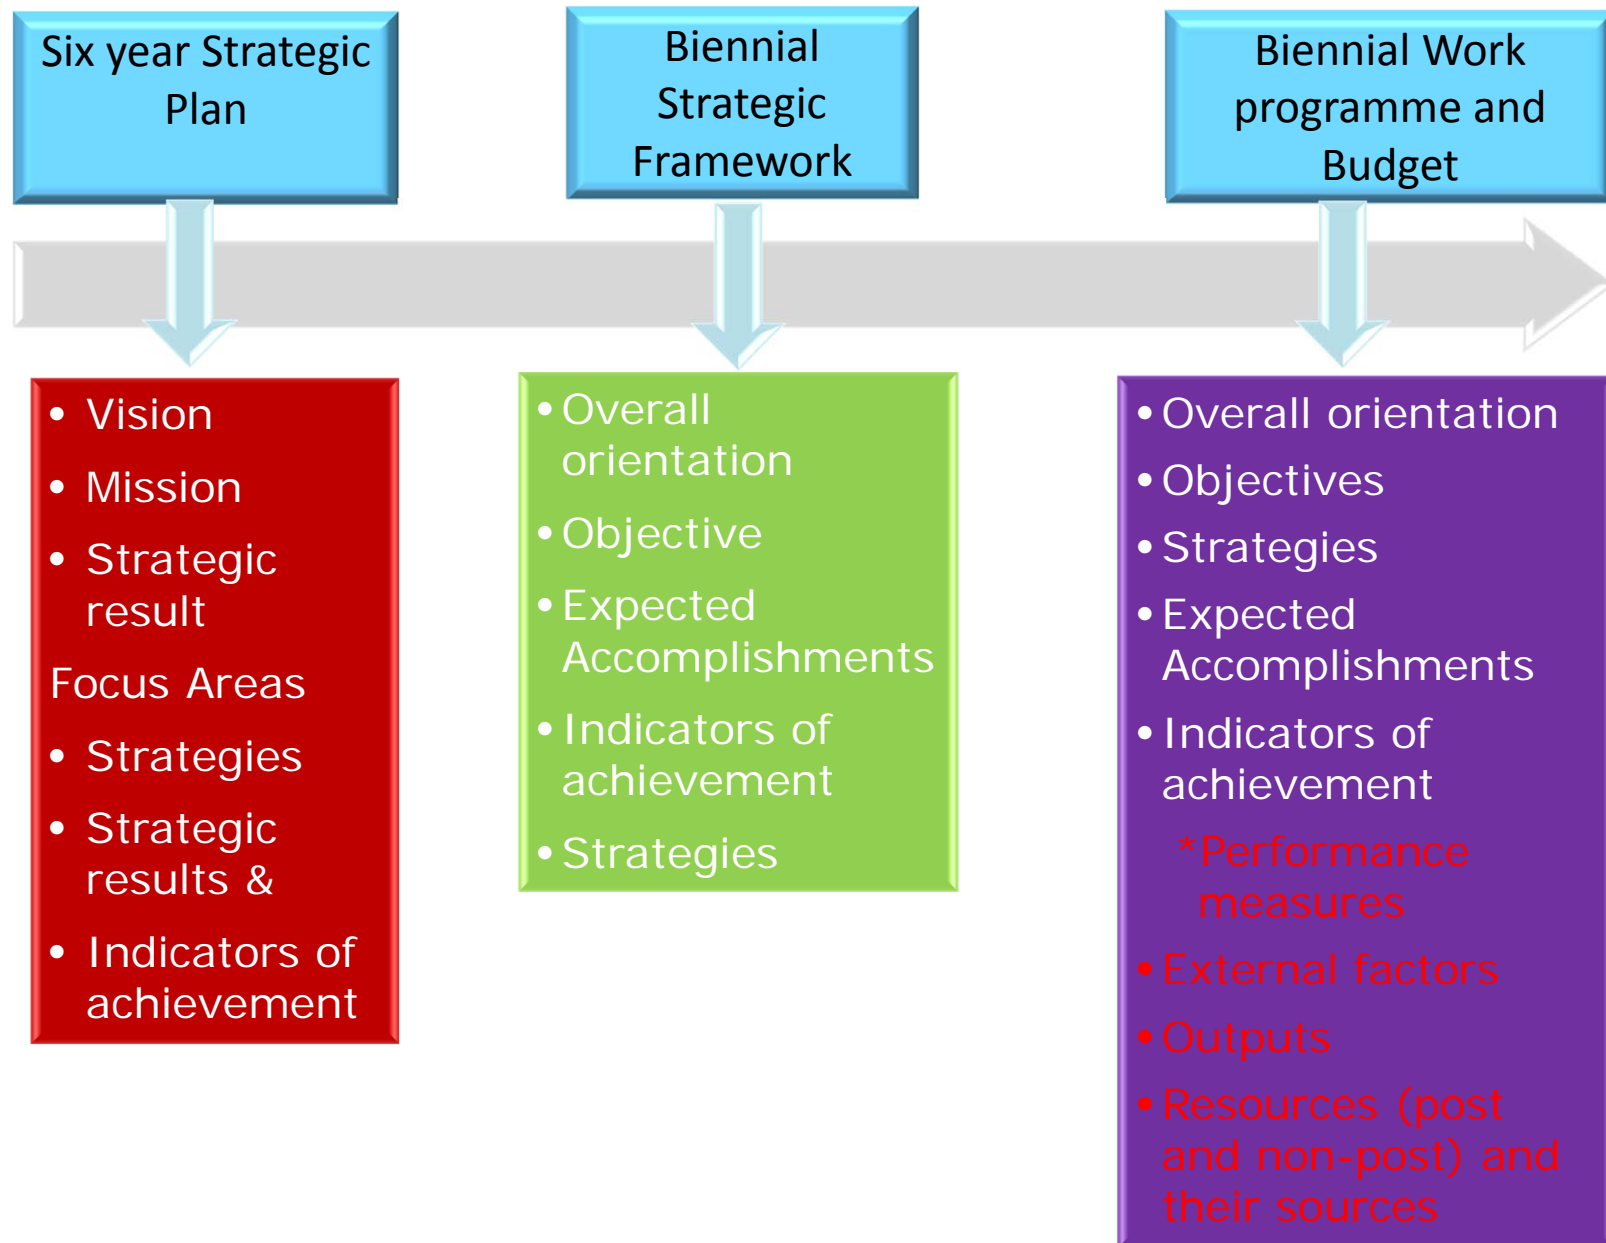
Six year Strategic Plan

Biennial Strategic Framework

Biennial Work programme and Budget

- Vision
- Mission
- Strategic result

Focus Areas

- Strategies
- Strategic results &
- Indicators of achievement

- Overall orientation
- Objective
- Expected Accomplishments
- Indicators of achievement
- Strategies

- Overall orientation
- Objectives
- Strategies
- Expected Accomplishments
- Indicators of achievement

*Performance measures

- External factors
- Outputs
- Resources (post and non-post) and their sources